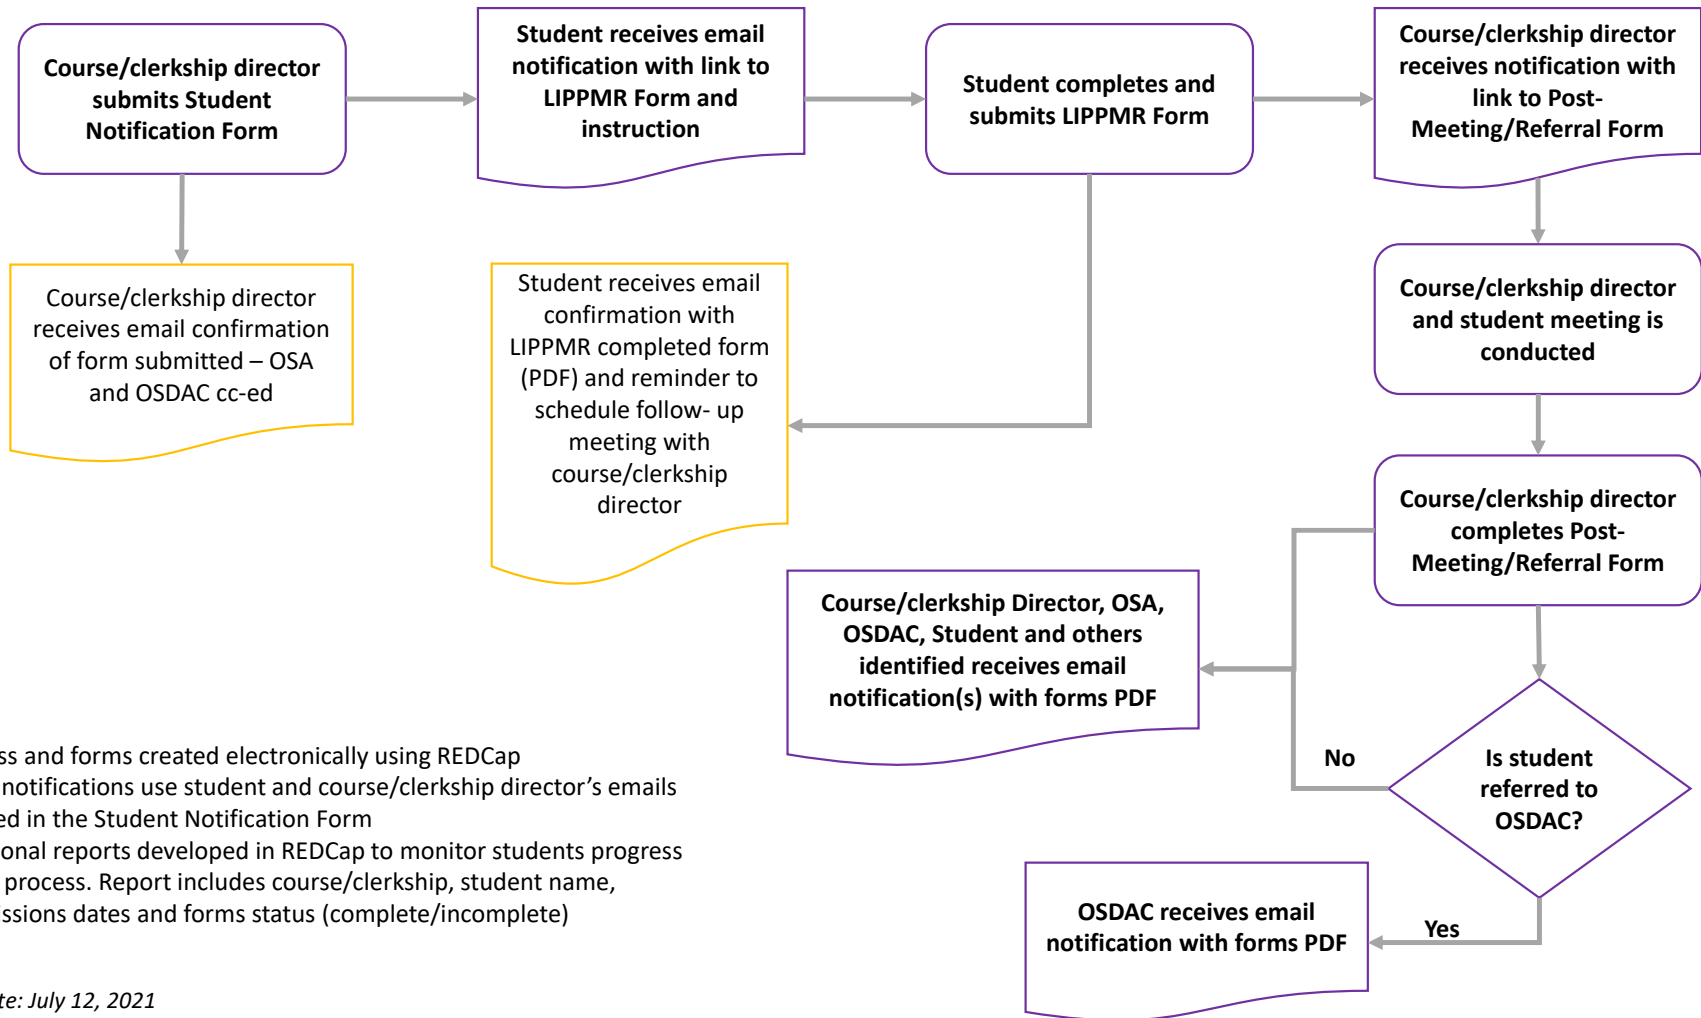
Course/clerkship director submits Student Notification Form

Student receives email notification with link to LIPPMR Form and instruction

Student completes and submits LIPPMR Form

Course/clerkship director receives notification with link to Post-Meeting/Referral Form

Course/clerkship director receives email confirmation of form submitted – OSA and OSDAC cc-ed

Student receives email confirmation with LIPPMR completed form (PDF) and reminder to schedule follow- up meeting with course/clerkship director

Course/clerkship director and student meeting is conducted

Course/clerkship director completes Post-Meeting/Referral Form

Course/clerkship Director, OSA, OSDAC, Student and others identified receives email notification(s) with forms PDF

No

Is student referred to OSDAC?

Yes

OSDAC receives email notification with forms PDF

ss and forms created electronically using REDCap
notifications use student and course/clerkship director's emails
ed in the Student Notification Form
onal reports developed in REDCap to monitor students progress
process. Report includes course/clerkship, student name,
ssions dates and forms status (complete/incomplete)

te: July 12, 2021